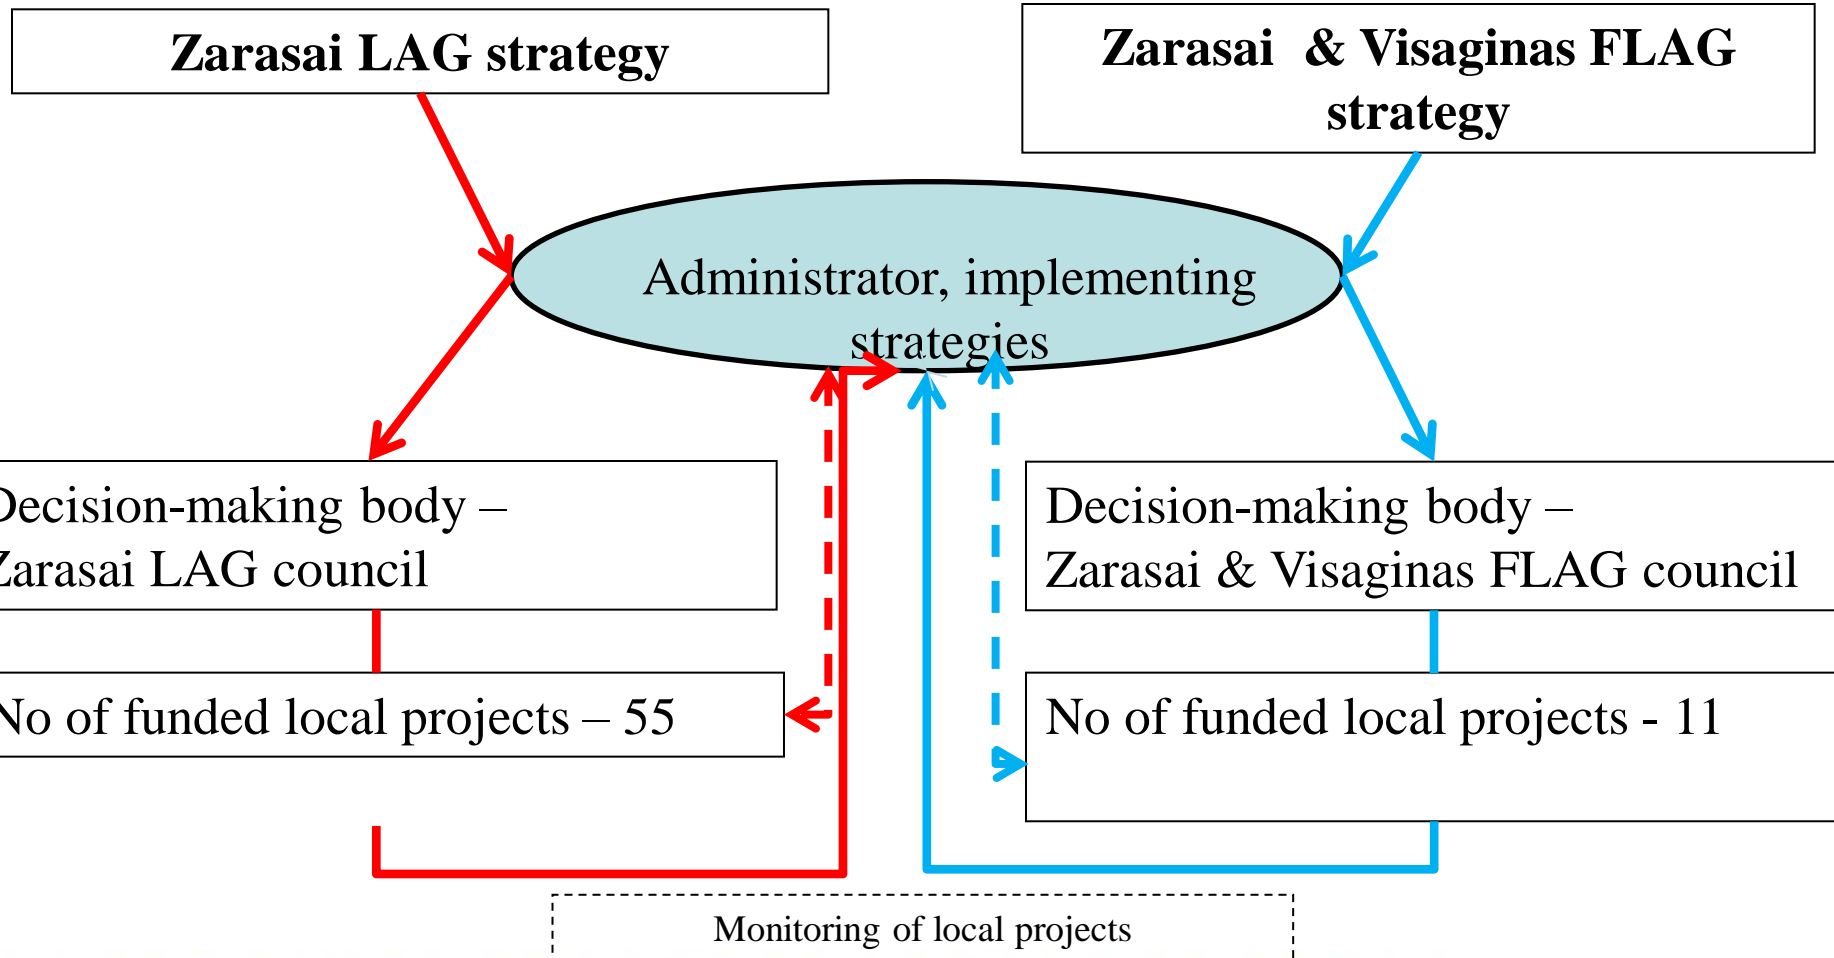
Zarasai LAG strategy

Zarasai & Visaginas FLAG strategy

Administrator, implementing strategies

Decision-making body – Zarasai LAG council

Decision-making body – Zarasai & Visaginas FLAG council

No of funded local projects – 55

No of funded local projects - 11

Monitoring of local projects